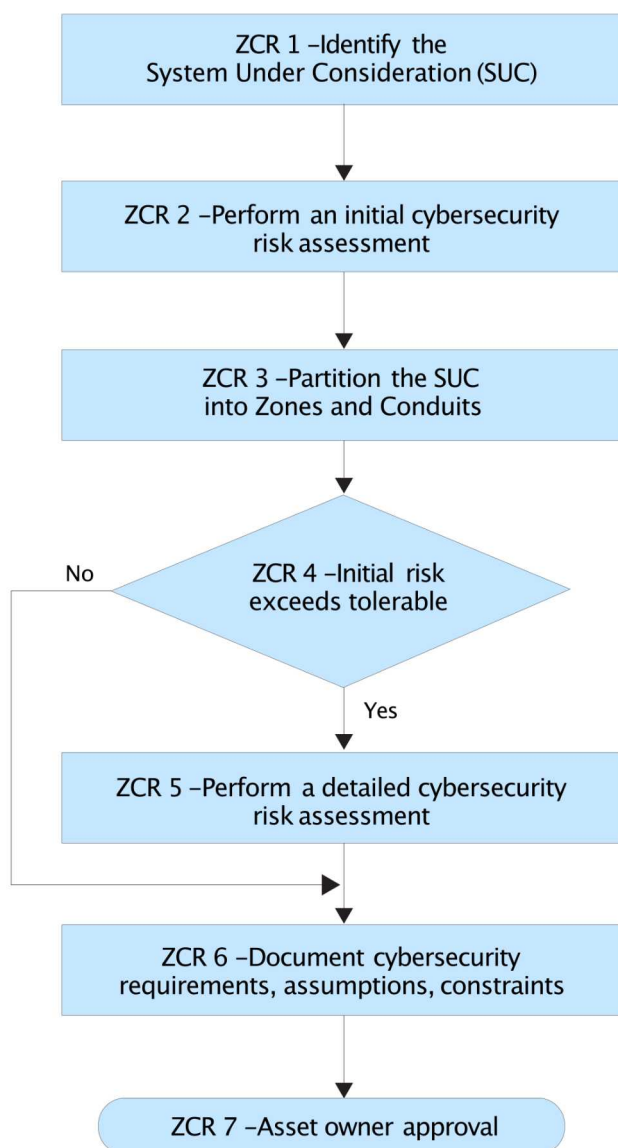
ZCR 1 –Identify the System Under Consideration (SUC)

ZCR 2 –Perform an initial cybersecurity risk assessment

ZCR 3 –Partition the SUC into Zones and Conduits

No

ZCR 4 –Initial risk exceeds tolerable

Yes

ZCR 5 –Perform a detailed cybersecurity risk assessment

ZCR 6 –Document cybersecurity requirements, assumptions, constraints

ZCR 7 –Asset owner approval